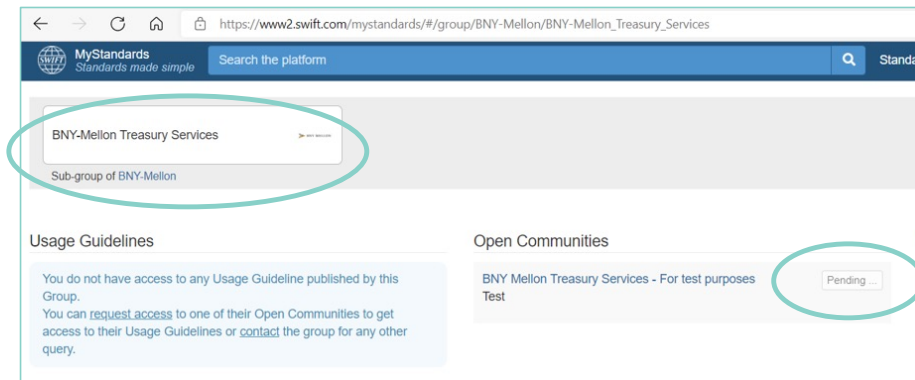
https://www2.swift.com/mystandards/#/group/BNY-Mellon/BNY-Mellon_Treasury_Services

SWIFT MyStandards
Standards made simple

Search the platform

Standa

BNY-Mellon Treasury Services

Sub-group of BNY-Mellon

Usage Guidelines

You do not have access to any Usage Guideline published by this Group.
You can request access to one of their Open Communities to get access to their Usage Guidelines or contact the group for any other query.

Open Communities

BNY Mellon Treasury Services - For test purposes
Test

Pending ...